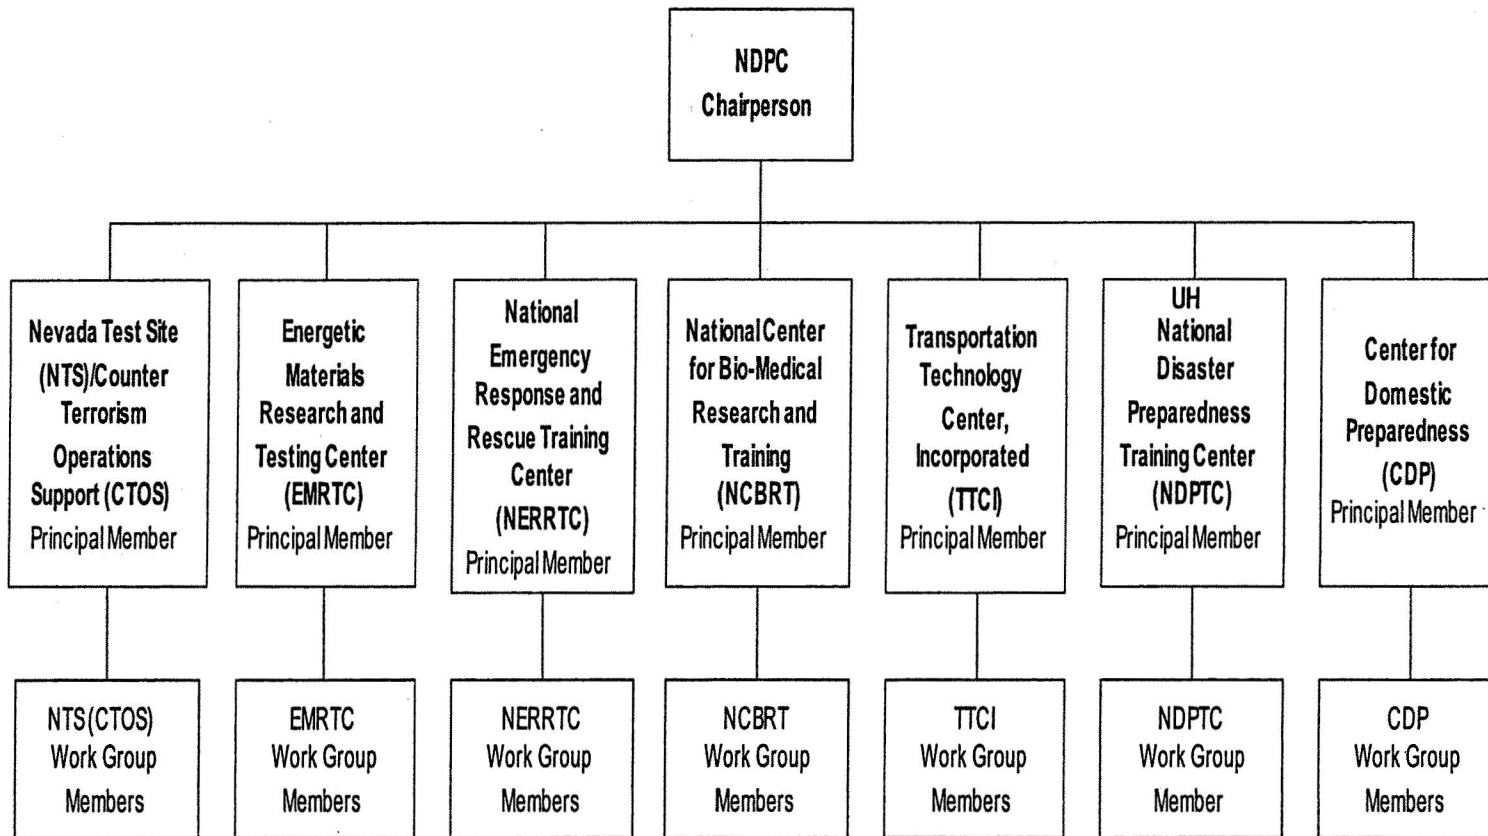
NDPC Chairperson

Nevada Test Site (NTS)/Counter Terrorism Operations Support (CTOS) Principal Member

Energetic Materials Research and Testing Center (EMRTC) Principal Member

National Emergency Response and Rescue Training Center (NERRTC) Principal Member

National Center for Bio-Medical Research and Training (NCBRT) Principal Member

Transportation Technology Center, Incorporated (TTCI) Principal Member

UH National Disaster Preparedness Training Center (NDPTC) Principal Member

Center for Domestic Preparedness (CDP) Principal Member

NTS (CTOS) Work Group Members

EMRTC Work Group Members

NERRTC Work Group Members

NCBRT Work Group Members

TTCI Work Group Members

NDPTC Work Group Member

CDP Work Group Members